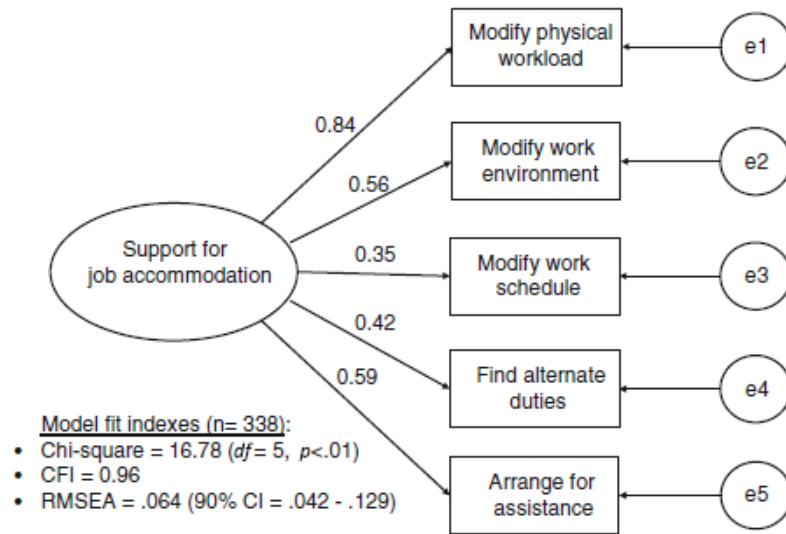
Modify physical workload

e1

0.84

Modify work environment

e2

0.56

Support for job accommodation

0.35

Modify work schedule

e3

0.42

0.59

Find alternate duties

e4

Model fit indexes (n= 338):
• Chi-square = 16.78 (*df* = 5, *p*<.01)
• CFI = 0.96
• RMSEA = .064 (90% CI = .042 - .129)

Arrange for assistance

e5